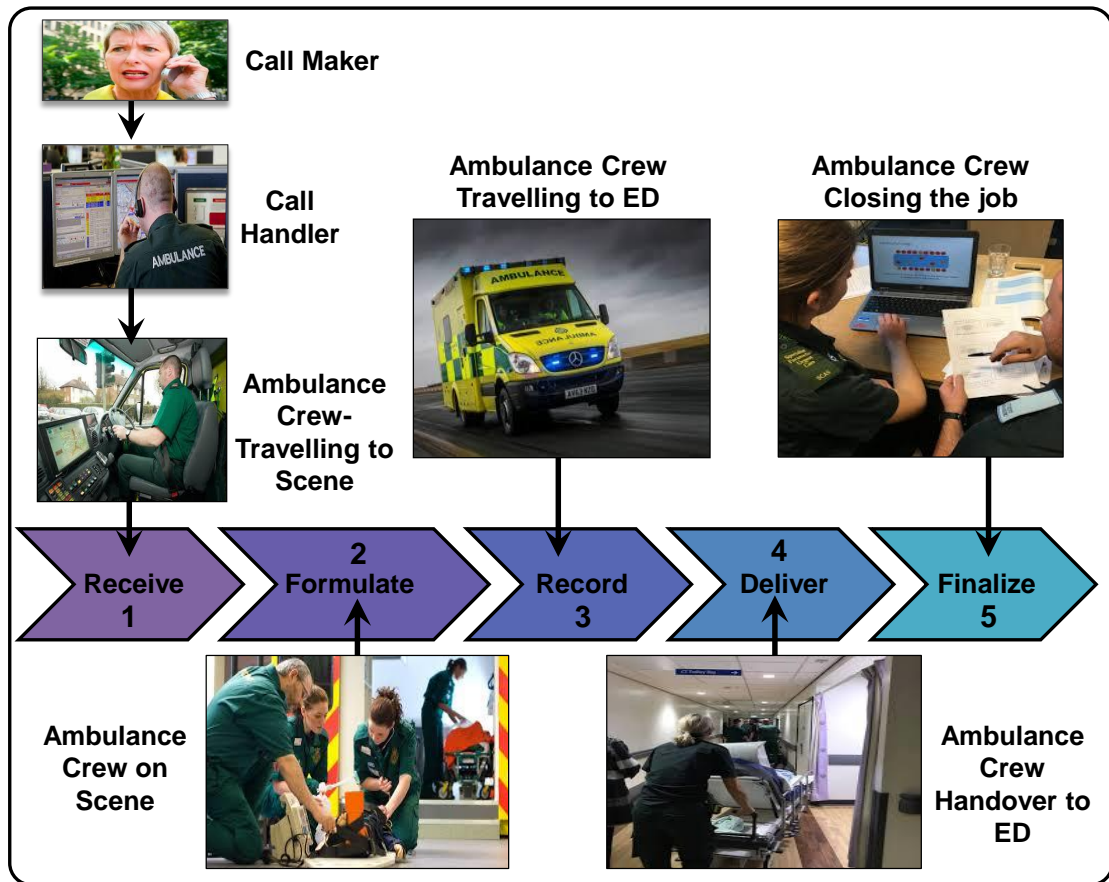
Call Maker

Call Handler

Ambulance Crew- Travelling to Scene

Ambulance Crew Travelling to ED

Ambulance Crew Closing the job

Receive 1

2 Formulate

Record 3

4 Deliver

Finalize 5

Ambulance Crew on Scene

Ambulance Crew Handover to ED